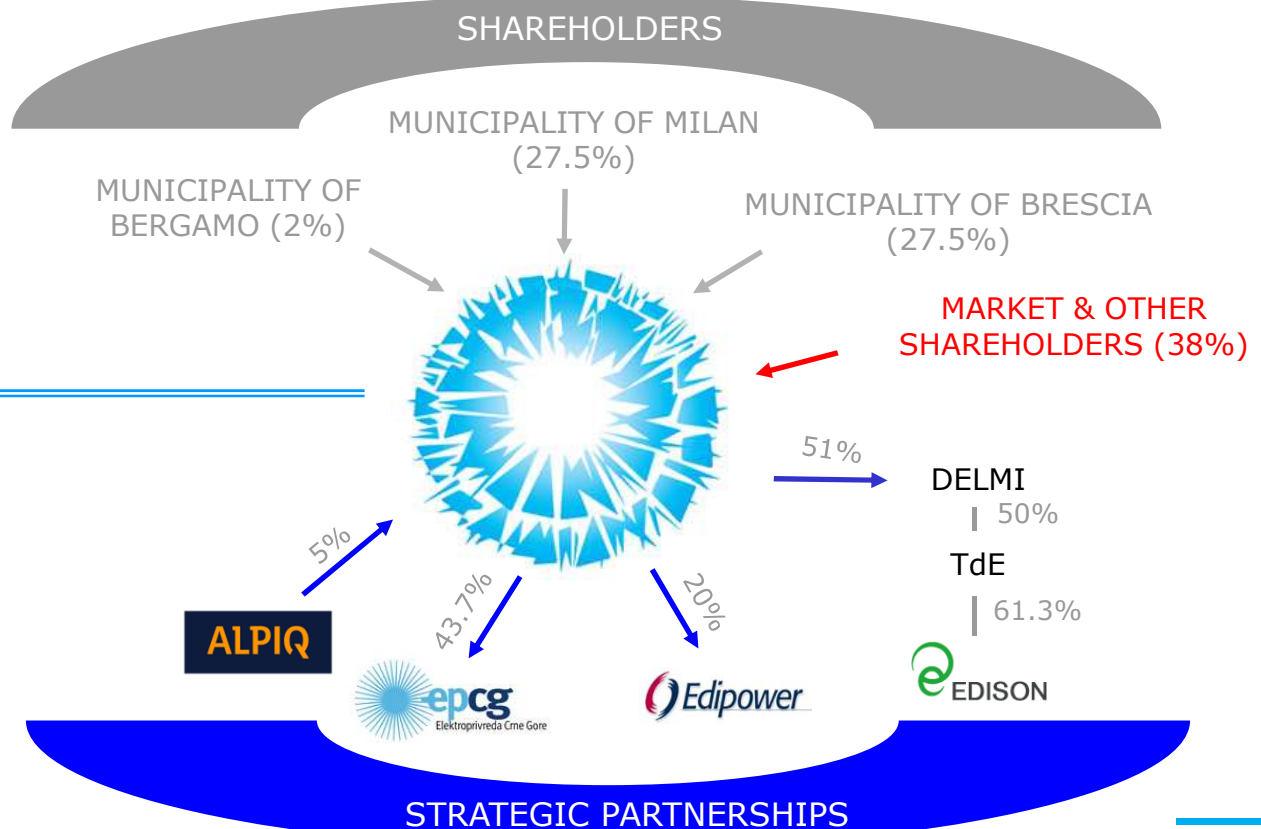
SHAREHOLDERS

MUNICIPALITY OF MILAN (27.5%)

MUNICIPALITY OF BERGAMO (2%)

MUNICIPALITY OF BRESCIA (27.5%)

MARKET & OTHER SHAREHOLDERS (38%)

51%

DELMI

50%

TdE

61.3%

EDISON

5%

ALPIQ

43.7%

epcg
Elektroprivreda Crne Gore

20%

Edipower

STRATEGIC PARTNERSHIPS